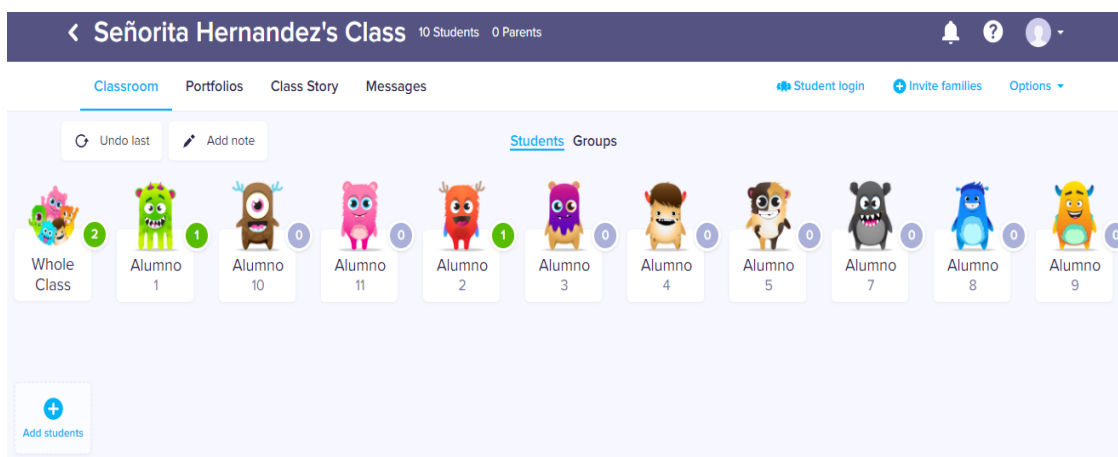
< Señorita Hernandez's Class 10 Students 0 Parents

Classroom Portfolios Class Story Messages

Student login Invite families Options

Undo last Add note

Students Groups

2
Whole Class

1
Alumno 1

0
Alumno 10

0
Alumno 11

1
Alumno 2

0
Alumno 3

0
Alumno 4

0
Alumno 5

0
Alumno 7

0
Alumno 8

0
Alumno 9

Add students